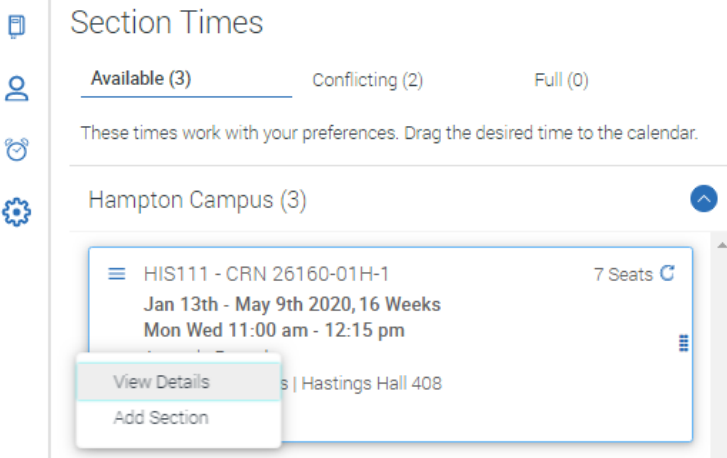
Section Times

Available (3)

Conflicting (2)

Full (0)

These times work with your preferences. Drag the desired time to the calendar.

Hampton Campus (3)

HIS111 - CRN 26160-01H-1

7 Seats

Jan 13th - May 9th 2020, 16 Weeks

Mon Wed 11:00 am - 12:15 pm

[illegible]

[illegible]s | Hastings Hall 408

View Details

Add Section